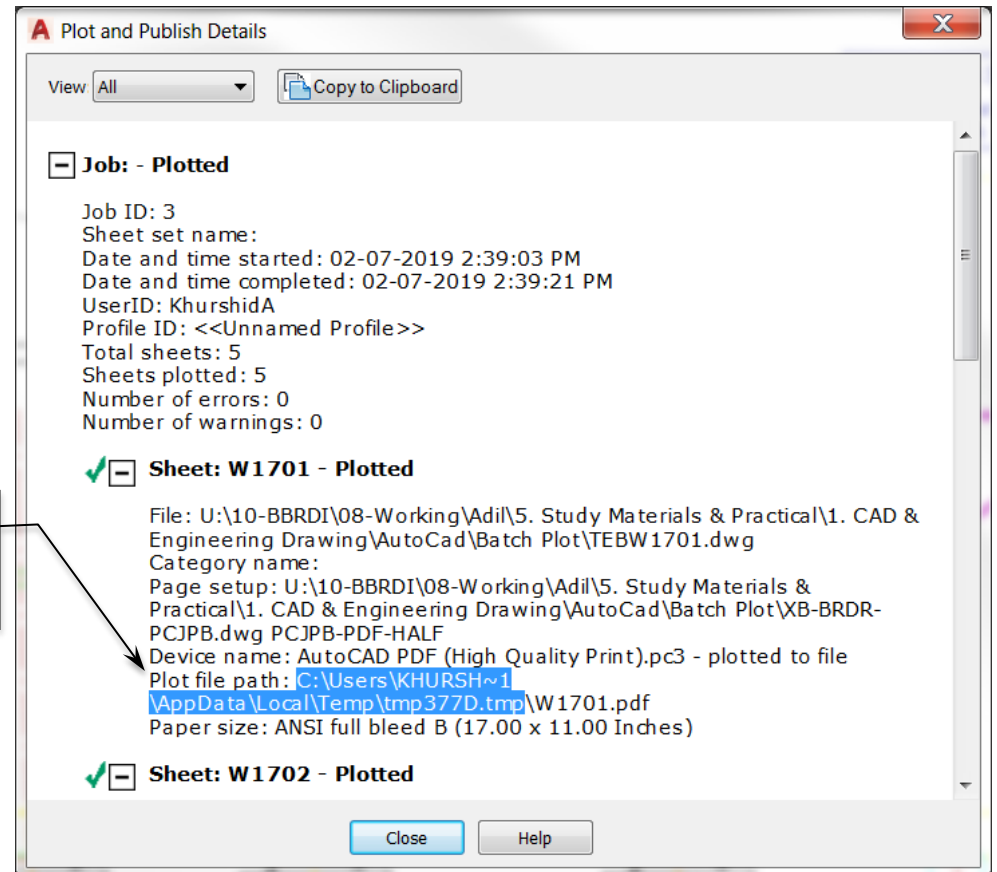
Plot and Publish Details

View All

Copy to Clipboard

Job: - Plotted

Job ID: 3
Sheet set name:
Date and time started: 02-07-2019 2:39:03 PM
Date and time completed: 02-07-2019 2:39:21 PM
UserID: KhurshidA
Profile ID: <<Unnamed Profile>>
Total sheets: 5
Sheets plotted: 5
Number of errors: 0
Number of warnings: 0

Sheet: W1701 - Plotted

File: U:\10-BBRDI\08-Working\Adil\5. Study Materials & Practical\1. CAD & Engineering Drawing\AutoCad\Batch Plot\TEBW1701.dwg
Category name:
Page setup: U:\10-BBRDI\08-Working\Adil\5. Study Materials & Practical\1. CAD & Engineering Drawing\AutoCad\Batch Plot\XB-BRDR-PCJPB.dwg PCJPB-PDF-HALF
Device name: AutoCAD PDF (High Quality Print).pc3 - plotted to file
Plot file path: C:\Users\KHURSH~1\AppData\Local\Temp\tmp377D.tmp\W1701.pdf
Paper size: ANSI full bleed B (17.00 x 11.00 Inches)

Sheet: W1702 - Plotted

Close

Help